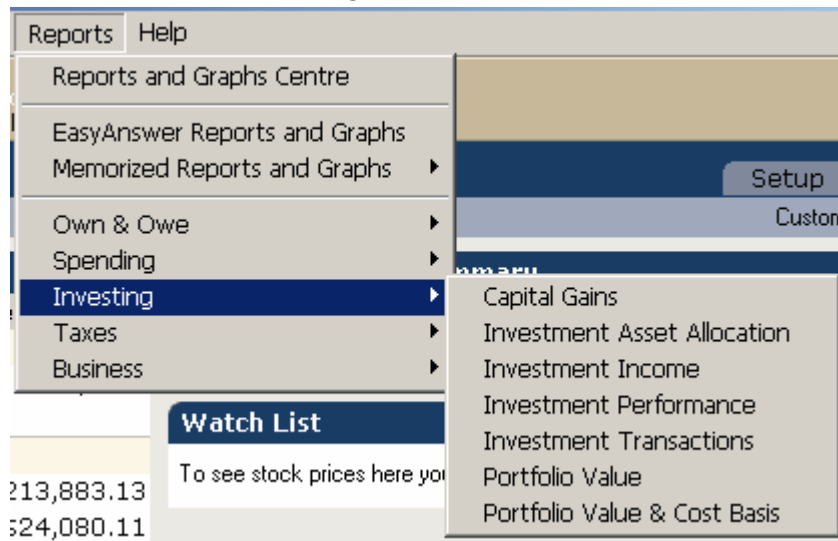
Reports Help

Reports and Graphs Centre

EasyAnswer Reports and Graphs
Memorized Reports and Graphs

Own & Owe
Spending
Investing
Taxes
Business

Capital Gains
Investment Asset Allocation
Investment Income
Investment Performance
Investment Transactions
Portfolio Value
Portfolio Value & Cost Basis

Setup
Custon

Watch List
To see stock prices here you

213,883.13
524,080.11